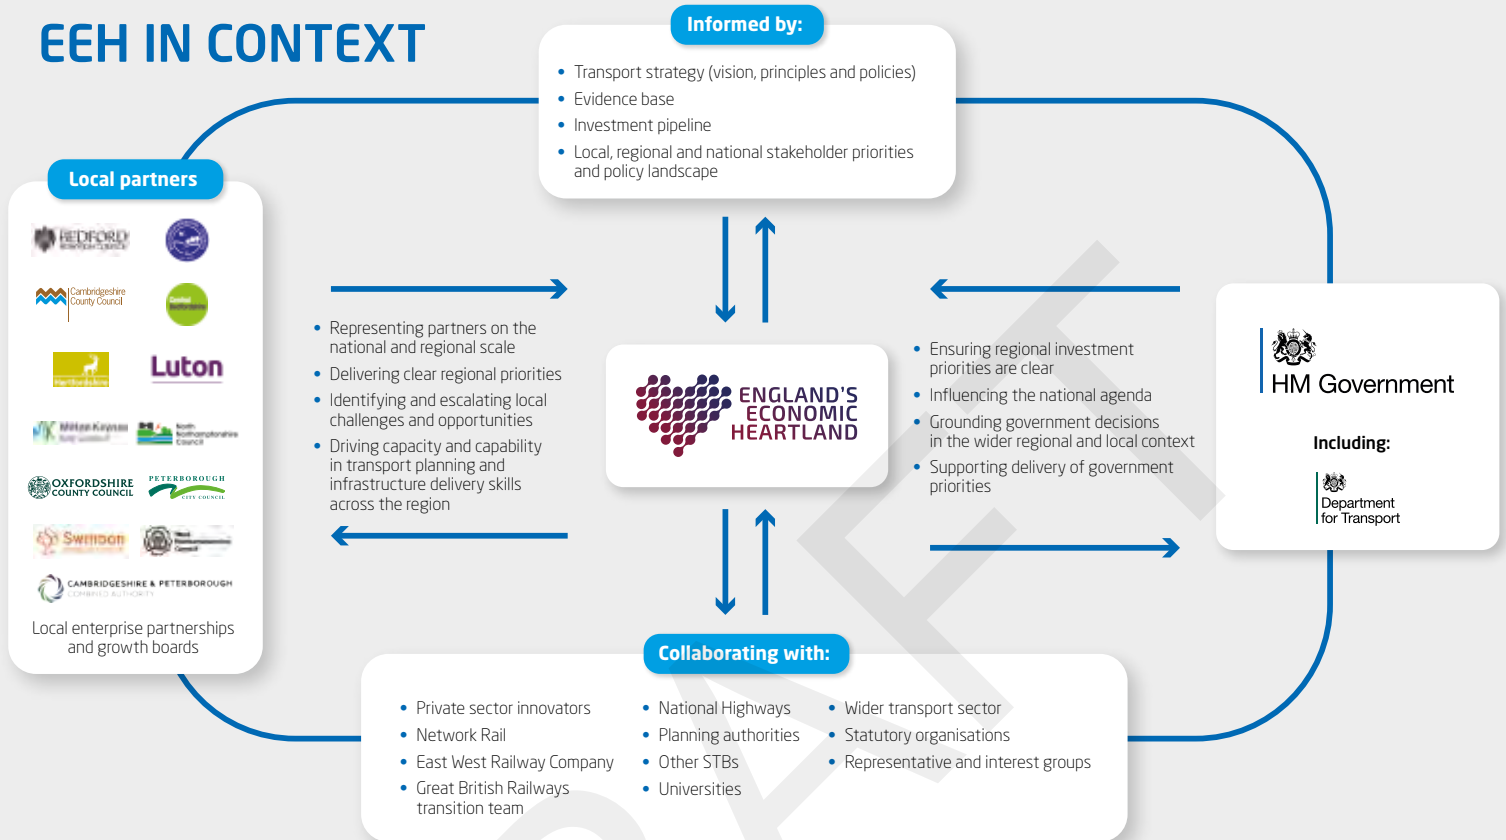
EEH IN CONTEXT

Informed by:

- Transport strategy (vision, principles and policies)
- Evidence base
- Investment pipeline
- Local, regional and national stakeholder priorities and policy landscape

Local partners

BEDFORD BOROUGH COUNCIL

Cambridgeshire County Council

Luton

Milton Keynes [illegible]

North Northamptonshire Council

OXFORDSHIRE COUNTY COUNCIL

PETERBOROUGH CITY COUNCIL

Swindon

West Northamptonshire Council

CAMBRIDGESHIRE & PETERBOROUGH COMBINED AUTHORITY

Local enterprise partnerships and growth boards

- Representing partners on the national and regional scale
- Delivering clear regional priorities
- Identifying and escalating local challenges and opportunities
- Driving capacity and capability in transport planning and infrastructure delivery skills across the region

ENGLAND'S ECONOMIC HEARTLAND

- Ensuring regional investment priorities are clear
- Influencing the national agenda
- Grounding government decisions in the wider regional and local context
- Supporting delivery of government priorities

HM Government

Including:

Department for Transport

Collaborating with:

- Private sector innovators
- Network Rail
- East West Railway Company
- Great British Railways transition team

- National Highways
- Planning authorities
- Other STBs
- Universities

- Wider transport sector
- Statutory organisations
- Representative and interest groups

DRAFT